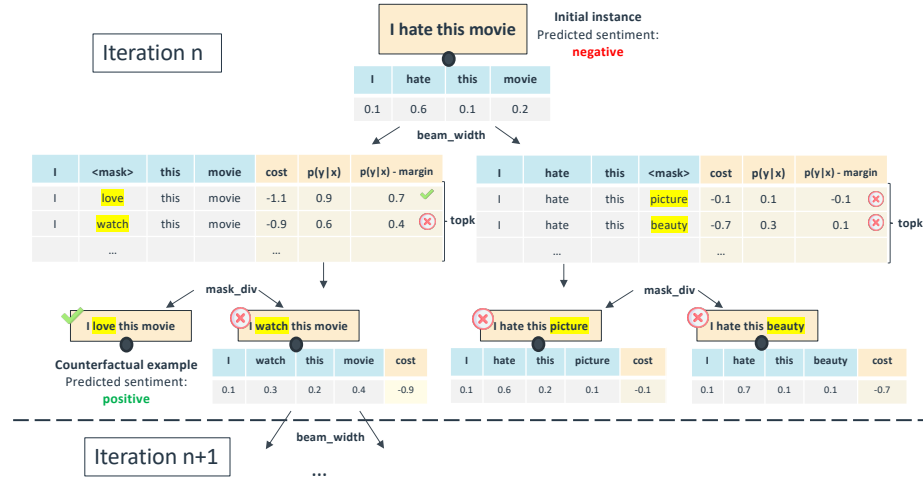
Iteration n

I hate this movie

Initial instance
Predicted sentiment:
negative

| I | hate | this | movie |
|---|---|---|---|
| 0.1 | 0.6 | 0.1 | 0.2 |

beam_width

| I | <mask> | this | movie | cost | p(y\|x) | p(y\|x) - margin |
|---|---|---|---|---|---|---|
| I | love | this | movie | -1.1 | 0.9 | 0.7 |
| I | watch | this | movie | -0.9 | 0.6 | 0.4 |
|  | ... |  |  | ... |  |  |

topk

| I | hate | this | <mask> | cost | p(y\|x) | p(y\|x) - margin |
|---|---|---|---|---|---|---|
| I | hate | this | picture | -0.1 | 0.1 | -0.1 |
| I | hate | this | beauty | -0.7 | 0.3 | 0.1 |
|  |  | ... |  |  |  |  |

topk

mask_div

mask_div

I love this movie

Counterfactual example
Predicted sentiment:
positive

I watch this movie

| I | watch | this | movie | cost |
|---|---|---|---|---|
| 0.1 | 0.3 | 0.2 | 0.4 | -0.9 |

I hate this picture

| I | hate | this | picture | cost |
|---|---|---|---|---|
| 0.1 | 0.6 | 0.2 | 0.1 | -0.1 |

I hate this beauty

| I | hate | this | beauty | cost |
|---|---|---|---|---|
| 0.1 | 0.7 | 0.1 | 0.1 | -0.7 |

beam_width

Iteration n+1

...